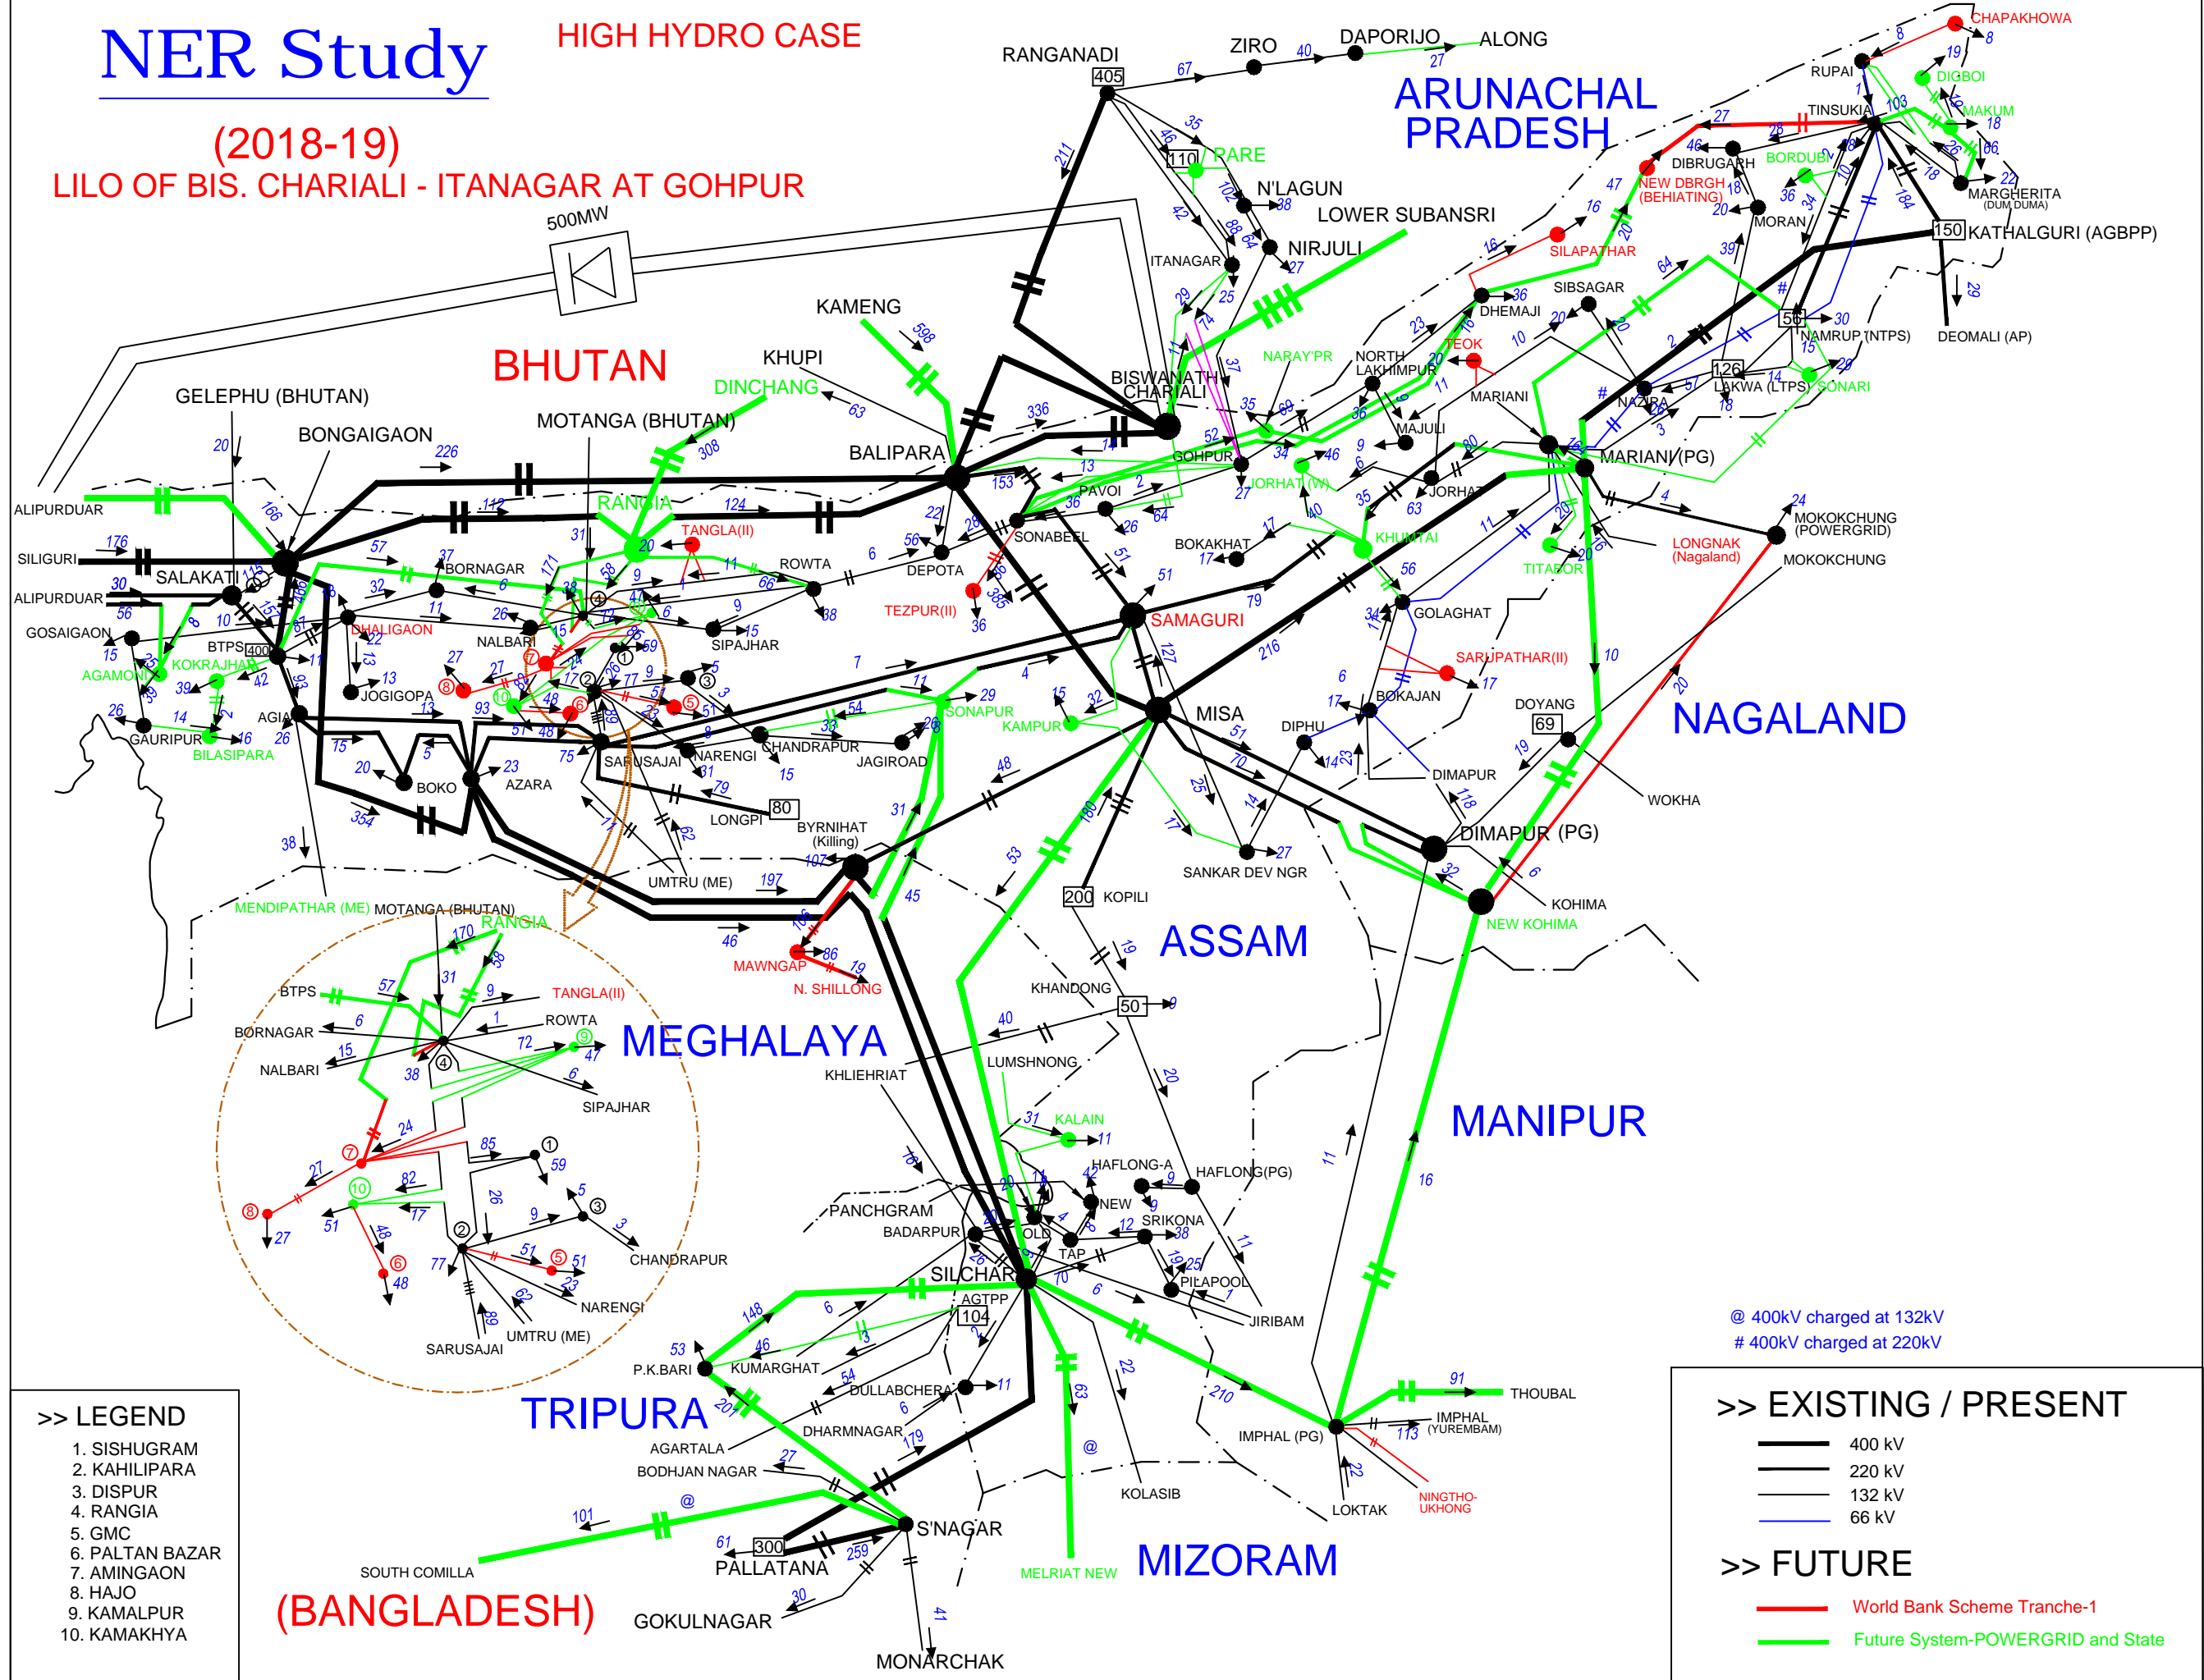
NER Study

HIGH HYDRO CASE

(2018-19)
LILO OF BIS. CHARIALI - ITANAGAR AT GOHPUR

500MW

ARUNACHAL PRADESH

BHUTAN

NAGALAND

ASSAM

MEGHALAYA

MANIPUR

TRIPURA

MIZORAM

(BANGLADESH)

RANGANADI 405 ZIRO DAPORIJO ALONG CHAPAKHOWA RUPAI DIGBOI MAKUM TINSUKIA DIBRUGARH BORDUBI NEW DBRGH (BEHIATING) MARGHERITA (DUM DUMA) MORAN KATHALGURI (AGBPP) 150 DEOMALI (AP) SILAPATHAR SIBSAGAR DHEMAJI NAMRUP (NTPS) LAKWA (LTPS) SONARI NAZIRA MARIANI MARIANI(PG) TEOK NORTH LAKHIMPUR MAJULI NARAY'PR PARE N'LAGUN LOWER SUBANSRI NIRJULI ITANAGAR BISWANATH CHARIALI GOHPUR JORHAT(W) JORHAT KHUMTAI TITABOR LONGNAK (Nagaland) MOKOKCHUNG (POWERGRID) MOKOKCHUNG GOLAGHAT SARUPATHAR(II) BOKAJAN DOYANG 69 DIPHU DIMAPUR WOKHA DIMAPUR (PG) KOHIMA NEW KOHIMA KAMENG KHUPI DINCHANG GELEPHU (BHUTAN) BONGAIGAON MOTANGA (BHUTAN) BALIPARA ALIPURDUAR SILIGURI SALAKATI ALIPURDUAR GOSAIGAON AGAMONI KOKRAJHAR BTPS 400 GAURIPUR BILASIPARA AGIA BOKO AZARA DHALIGAON JOGIGOPA NALBARI BORNAGAR RANGIA TANGLA(II) ROWTA DEPOTA SONABEEL PAVOI BOKAKHAT SAMAGURI TEZPUR(II) SIPAJHAR SONAPUR KAMPUR MISA SARUSAJAI NARENGI CHANDRAPUR JAGIROAD LONGPI 80 BYRNIHAT (Killing) UMTRU (ME) SANKAR DEV NGR 200 KOPILI MAWNGAP N. SHILLONG KHANDONG 50 LUMSHNONG KHLIEHRIAT KALAIN HAFLONG-A HAFLONG(PG) NEW SRIKONA PANCHGRAM BADARPUR OLD TAP PILAPOOL JIRIBAM SILCHAR AGTPP 104 P.K.BARI KUMARGHAT DULLABCHERA DHARMNAGAR AGARTALA BODHJAN NAGAR S'NAGAR 300 PALLATANA SOUTH COMILLA GOKULNAGAR MONARCHAK MELRIAT NEW KOLASIB LOKTAK NINGTHO-UKHONG IMPHAL (PG) IMPHAL (YUREMBAM) THOUBAL MENDIPATHAR (ME)

MOTANGA (BHUTAN) RANGIA BTPS TANGLA(II) BORNAGAR ROWTA NALBARI SIPAJHAR CHANDRAPUR NARENGI SARUSAJAI UMTRU (ME)

@ 400kV charged at 132kV
# 400kV charged at 220kV

>> LEGEND
1. SISHUGRAM
2. KAHILIPARA
3. DISPUR
4. RANGIA
5. GMC
6. PALTAN BAZAR
7. AMINGAON
8. HAJO
9. KAMALPUR
10. KAMAKHYA

>> EXISTING / PRESENT
400 kV
220 kV
132 kV
66 kV

>> FUTURE
World Bank Scheme Tranche-1
Future System-POWERGRID and State